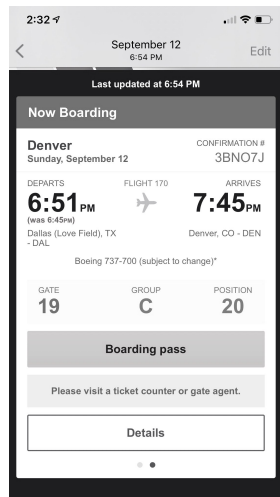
2:32

September 12
6:54 PM

Edit

Last updated at 6:54 PM

Now Boarding

Denver
Sunday, September 12

CONFIRMATION #
3BNO7J

DEPARTS
6:51PM
(was 6:45PM)
Dallas (Love Field), TX - DAL

FLIGHT 170

ARRIVES
7:45PM
Denver, CO - DEN

Boeing 737-700 (subject to change)*

GATE
19

GROUP
C

POSITION
20

Boarding pass

Please visit a ticket counter or gate agent.

Details